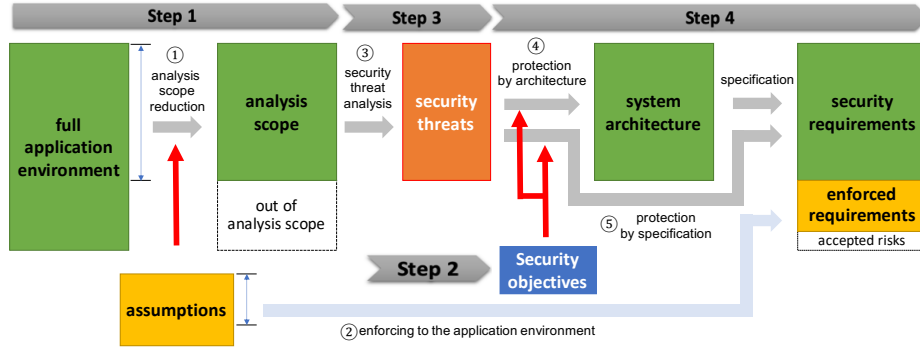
Step 1

Step 3

Step 4

full application environment

① analysis scope reduction

analysis scope

out of analysis scope

③ security threat analysis

security threats

④ protection by architecture

system architecture

specification

security requirements

enforced requirements

accepted risks

⑤ protection by specification

Step 2

Security objectives

assumptions

② enforcing to the application environment